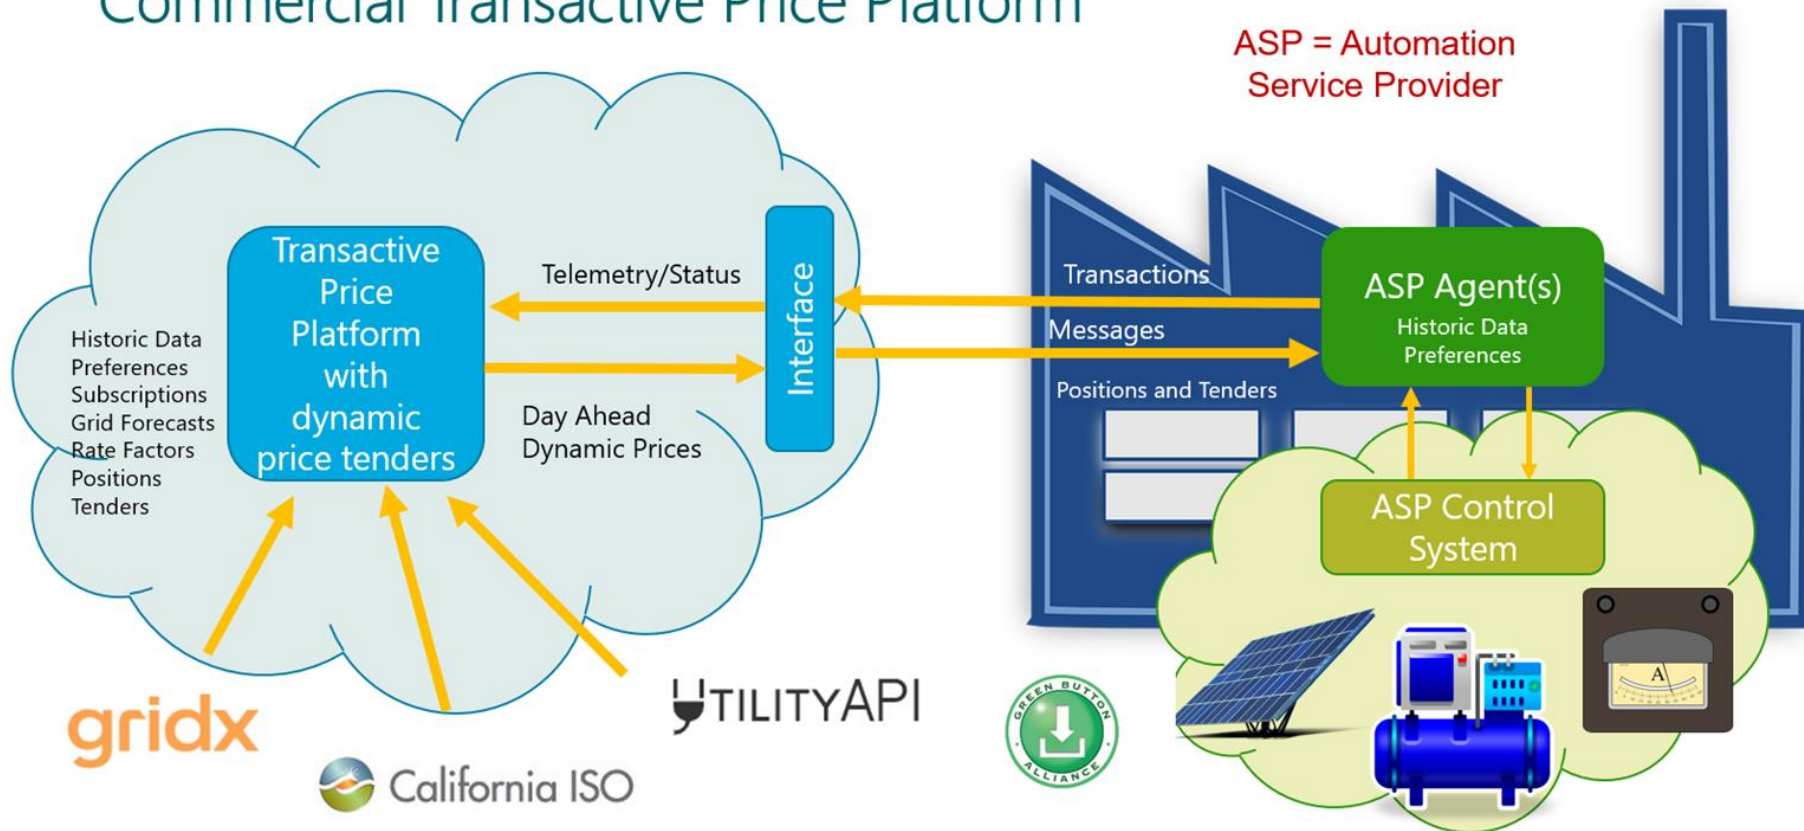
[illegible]

ASP = Automation Service Provider

Historic Data
Preferences
Subscriptions
Grid Forecasts
Rate Factors
Positions
Tenders

Transactive Price Platform with dynamic price tenders

Telemetry/Status

Day Ahead Dynamic Prices

Interface

Transactions

Messages

Positions and Tenders

ASP Agent(s)
Historic Data
Preferences

ASP Control System

A

gridx

California ISO

UTILITYAPI

GREEN BUTTON ALLIANCE